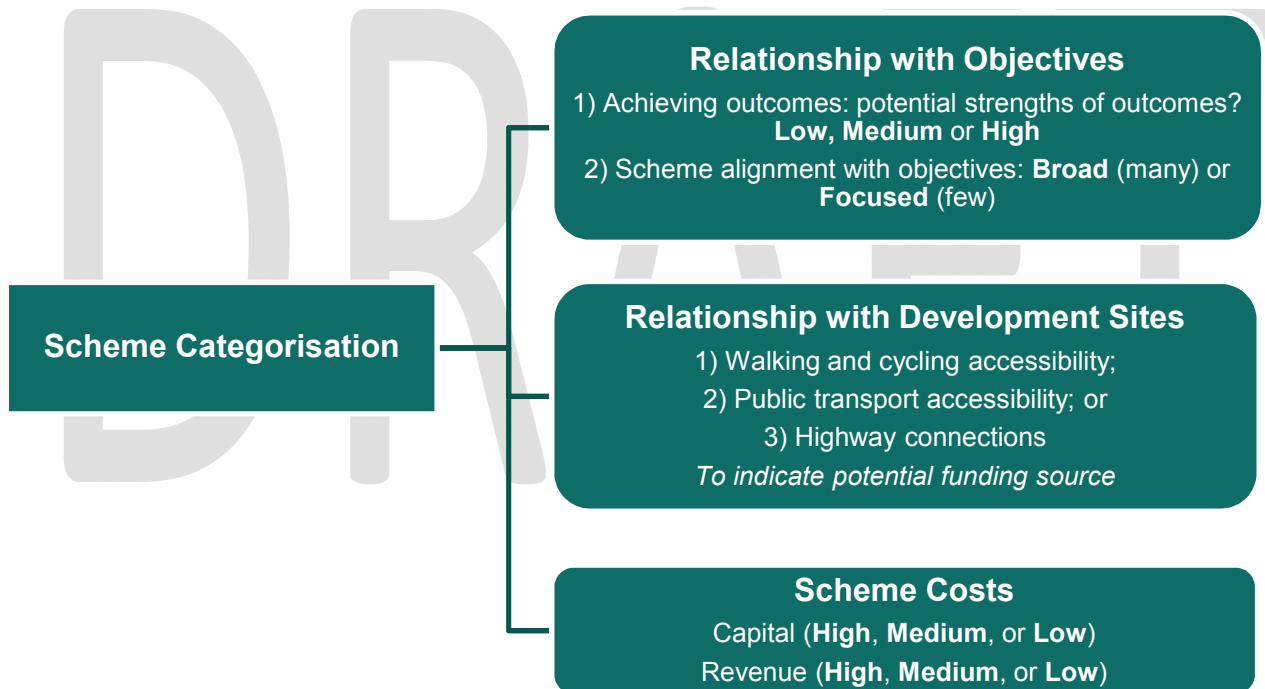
DRAFT

Scheme Categorisation

Relationship with Objectives
1) Achieving outcomes: potential strengths of outcomes? Low, Medium or High
2) Scheme alignment with objectives: Broad (many) or Focused (few)

Relationship with Development Sites
1) Walking and cycling accessibility;
2) Public transport accessibility; or
3) Highway connections
To indicate potential funding source

Scheme Costs
Capital (High, Medium, or Low)
Revenue (High, Medium, or Low)